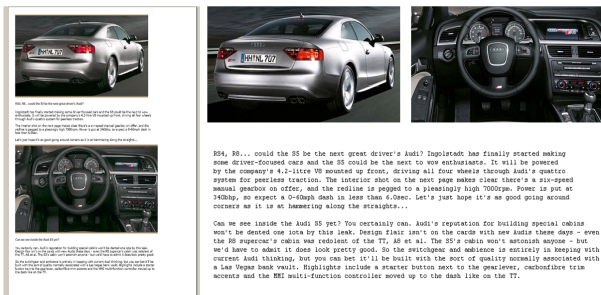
RS4, R8... could the S5 be the next great driver's Audi? Ingolstadt has finally started making some driver-focused cars and the S5 could be the next to wow enthusiasts. It will be powered by the company's 4.2-litre V8 mounted up front, driving all four wheels through Audi's quattro system for peerless traction. The interior shot on the next page makes clear there's a six-speed manual gearbox on offer, and the redline is pegged to a pleasingly high 7000rpm. Power is put at 340bhp, so expect a 0-60mph dash in less than 6.0sec. Let's just hope it's as good going around corners as it is at hammering along the straights...

Can we see inside the Audi S5 yet? You certainly can. Audi's reputation for building special cabins won't be dented one iota by this leak. Design flair isn't on the cards with new Audis these days - even the R8 supercar's cabin was redolent of the TT, A8 et al. The S5's cabin won't astonish anyone - but we'd have to admit it does look pretty good. So the switchgear and ambience is entirely in keeping with current Audi thinking, but you can bet it'll be built with the sort of quality normally associated with a Las Vegas bank vault. Highlights include a starter button next to the gearlever, carbonfibre trim accents and the MMI multi-function controller moved up to the dash like on the TT.